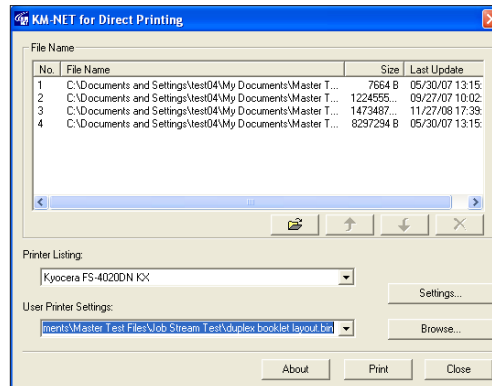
KM-NET for Direct Printing

File Name

| No. | File Name | Size | Last Update |
|---|---|---|---|
| 1 | C:\Documents and Settings\test04\My Documents\Master T... | 7664 B | 05/30/07 13:15: |
| 2 | C:\Documents and Settings\test04\My Documents\Master T... | 1224555... | 09/27/07 10:02: |
| 3 | C:\Documents and Settings\test04\My Documents\Master T... | 1473487... | 11/27/08 17:39: |
| 4 | C:\Documents and Settings\test04\My Documents\Master T... | 8297294 B | 05/30/07 13:15: |

Printer Listing:

Kyocera FS-4020DN KX

Settings...

User Printer Settings:

ments\Master Test Files\Job Stream Test\duplex booklet layout.bin

Browse...

About

Print

Close